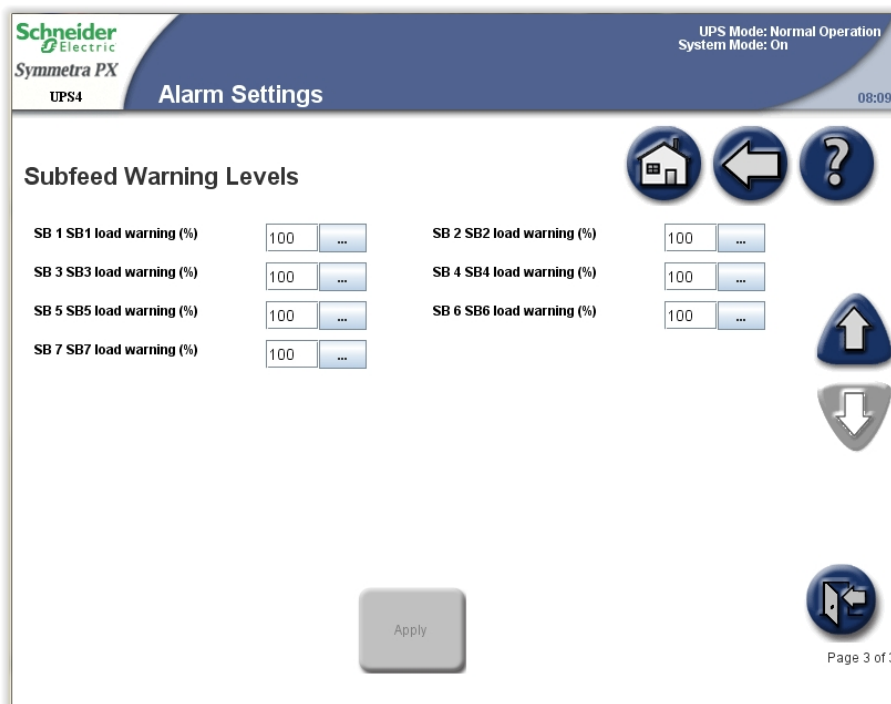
Schneider Electric
Symmetra PX
UPS4
Alarm Settings
UPS Mode: Normal Operation
System Mode: On
08:09

Subfeed Warning Levels

SB 1 SB1 load warning (%) 100 ...
SB 2 SB2 load warning (%) 100 ...
SB 3 SB3 load warning (%) 100 ...
SB 4 SB4 load warning (%) 100 ...
SB 5 SB5 load warning (%) 100 ...
SB 6 SB6 load warning (%) 100 ...
SB 7 SB7 load warning (%) 100 ...

Apply

Page 3 of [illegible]